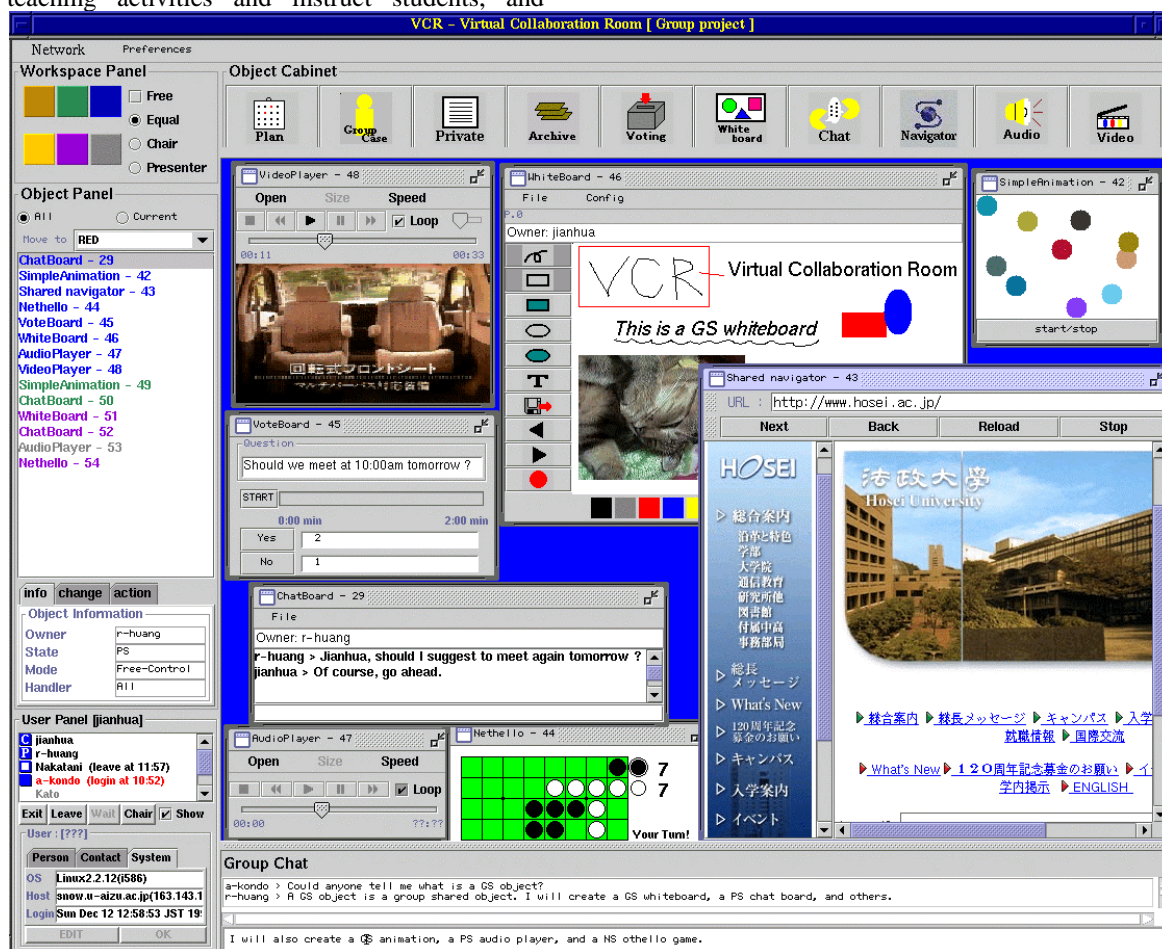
teaching activities and instruct students, and

VCR - Virtual Collaboration Room [ Group project ]

Network Preferences

Workspace Panel
Free
Equal
Chair
Presenter

Object Cabinet
Plan
Group Case
Private
Archive
Voting
White board
Chat
Navigator
Audio
Video

Object Panel
All
Current
Move to RED
ChatBoard - 29
SimpleAnimation - 42
Shared navigator - 43
Nethello - 44
VoteBoard - 45
WhiteBoard - 46
AudioPlayer - 47
VideoPlayer - 48
SimpleAnimation - 49
ChatBoard - 50
WhiteBoard - 51
ChatBoard - 52
AudioPlayer - 53
Nethello - 54

info change action
Object Information
Owner r-huang
State PS
Mode Free-Control
Handler All

User Panel [jianhua]
jianhua
r-huang
Nakatani (leave at 11:57)
a-kondo (login at 10:52)
Kato
Exit Leave Wait Chair Show
User : [???]
Person Contact System
OS Linux2.2.12(i586)
Host snow.u-aizu.ac.jp(163.143.1
Login Sun Dec 12 12:58:53 JST 19
EDIT OK

VideoPlayer - 48
Open Size Speed
Loop
00:11 00:33
回転式フロントシート
マルチパーパス対応装備

WhiteBoard - 46
File Config
P.0
Owner: jianhua
VCR
Virtual Collaboration Room
This is a GS whiteboard

SimpleAnimation - 42
start/stop

VoteBoard - 45
Question
Should we meet at 10:00am tomorrow ?
START
0:00 min 2:00 min
Yes 2
No 1

Shared navigator - 43
URL : http://www.hosei.ac.jp/
Next Back Reload Stop
HOSEI
総合案内
沿革と特色
学部
大学院
通信教育
研究所他
図書館
付属中高
事務部局
総長メッセージ
What's New
120周年記念募金のお願い
キャンパス
入学案内
イベント
法政大學
Hosei University
総合案内 総長メッセージ キャンパス 入学
就職情報 国際交流
What's New 120周年記念募金のお願い イ
学内掲示 ENGLISH

ChatBoard - 29
File
Owner: r-huang
r-huang > Jianhua, should I suggest to meet again tomorrow ?
jianhua > Of course, go ahead.

AudioPlayer - 47
Open Size Speed
Loop
00:00 ??:??

Nethello - 44
7
7
Your Turn!

Group Chat
a-kondo > Could anyone tell me what is a GS object?
r-huang > A GS object is a group shared object. I will create a GS whiteboard, a PS chat board, and others.
I will also create a GS animation, a PS audio player, and a NS othello game.